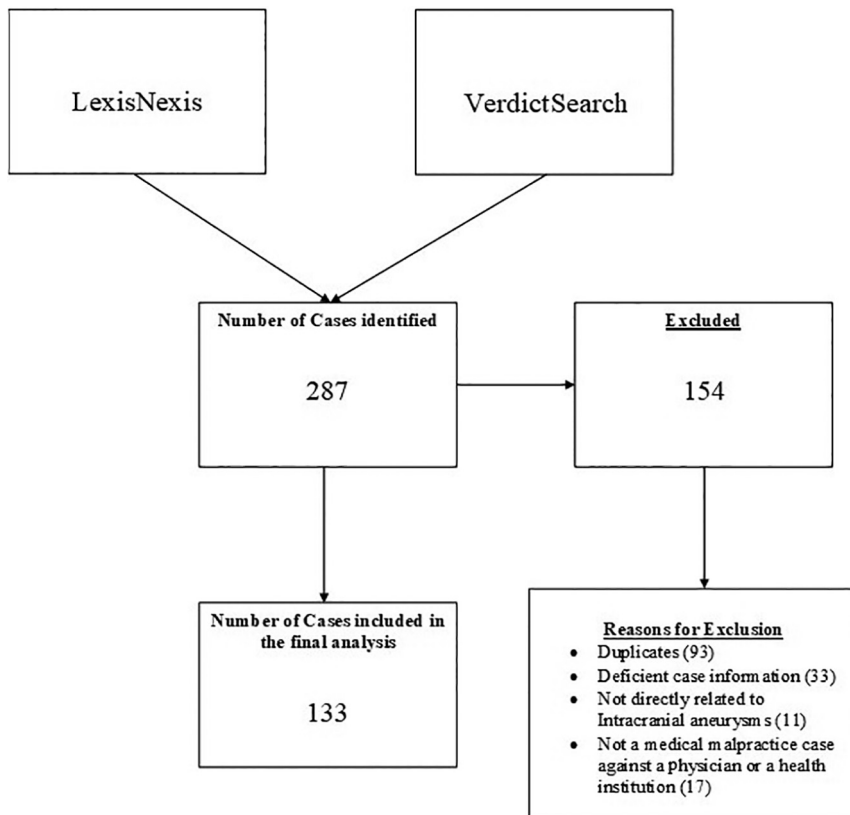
LexisNexis

VerdictSearch

Number of Cases identified

287

Excluded

154

Number of Cases included in the final analysis

133

Reasons for Exclusion

- Duplicates (93)
- Deficient case information (33)
- Not directly related to Intracranial aneurysms (11)
- Not a medical malpractice case against a physician or a health institution (17)